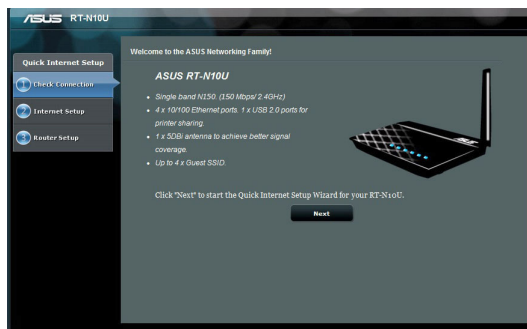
/ISUS RT-N10U

Quick Internet Setup

1 Check Connection

2 Internet Setup

3 Router Setup

Welcome to the ASUS Networking Family!

ASUS RT-N10U

- Single band N150. (150 Mbps/ 2.4GHz)
- 4 x 10/100 Ethernet ports. 1 x USB 2.0 ports for printer sharing.
- 1 x 5DBi antenna to achieve better signal coverage.
- Up to 4 x Guest SSID.

Click "Next" to start the Quick Internet Setup Wizard for your RT-N10U.

Next